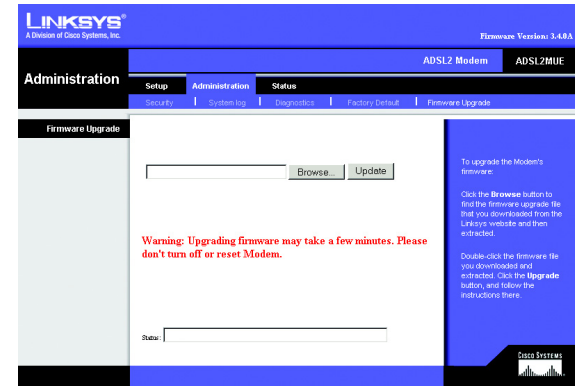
LINKSYS®
A Division of Cisco Systems, Inc.

Firmware Version: 3.4.0A

ADSL2 Modem | ADSL2MUE

Administration

Setup | Administration | Status

Security | System log | Diagnostics | Factory Default | Firmware Upgrade

Firmware Upgrade

Browse... Update

Warning: Upgrading firmware may take a few minutes. Please don't turn off or reset Modem.

Status:

To upgrade the Modem's firmware:

Click the **Browse** button to find the firmware upgrade file that you downloaded from the Linksys website and then extracted.

Double-click the firmware file you downloaded and extracted. Click the **Upgrade** button, and follow the instructions there.

CISCO SYSTEMS